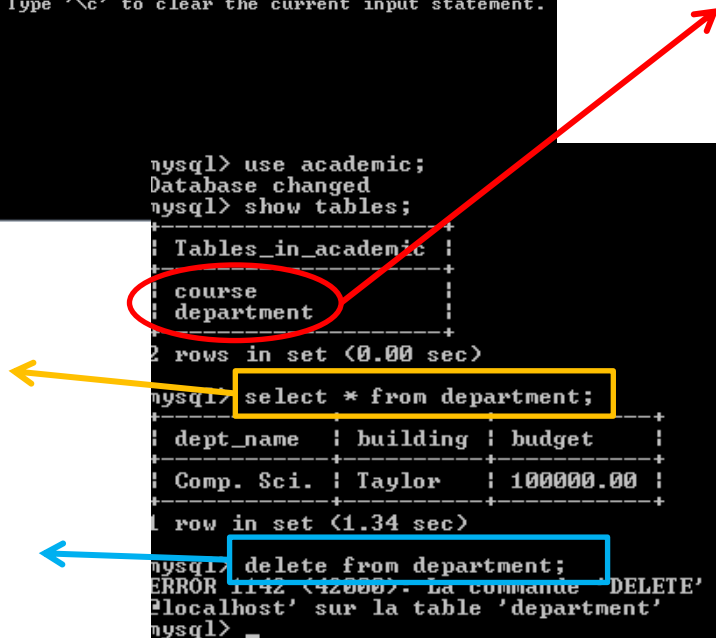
Type '\c' to clear the current input statement.

mysql> use academic;
Database changed
mysql> show tables;
+--------------------+
| Tables_in_academic |
+--------------------+
| course |
| department |
+--------------------+
2 rows in set (0.00 sec)

mysql> select * from department;

| dept_name | building | budget |
|---|---|---|
| Comp. Sci. | Taylor | 100000.00 |

1 row in set (1.34 sec)

mysql> delete from department;
ERROR 1142 (42000): La commande 'DELETE'
@localhost' sur la table 'department'
mysql> _